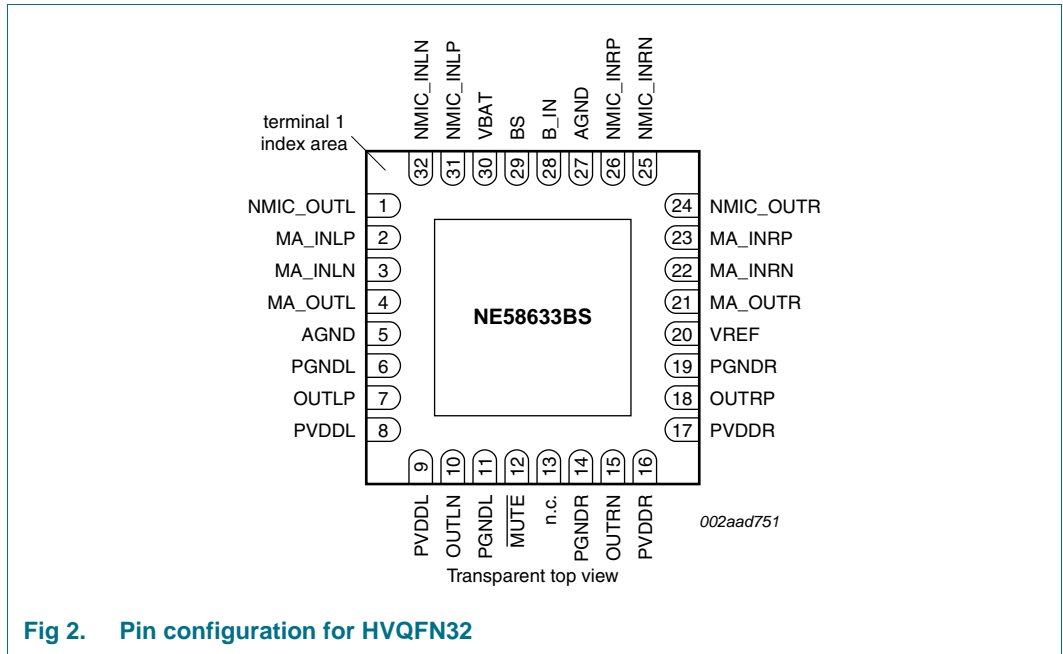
NMIC_INLN NMIC_INLP VBAT BS B_IN AGND NMIC_INRP NMIC_INRN

32 31 30 29 28 27 26 25

terminal 1 index area

NMIC_OUTL 1
MA_INLP 2
MA_INLN 3
MA_OUTL 4
AGND 5
PGNDL 6
OUTLP 7
PVDDL 8

24 NMIC_OUTR
23 MA_INRP
22 MA_INRN
21 MA_OUTR
20 VREF
19 PGNDR
18 OUTRP
17 PVDDR

NE58633BS

9 10 11 12 13 14 15 16

PVDDL OUTLN PGNDL $\overline{\text{MUTE}}$ n.c. PGNDR OUTRN PVDDR

002aad751

Transparent top view

Fig 2. Pin configuration for HVQFN32